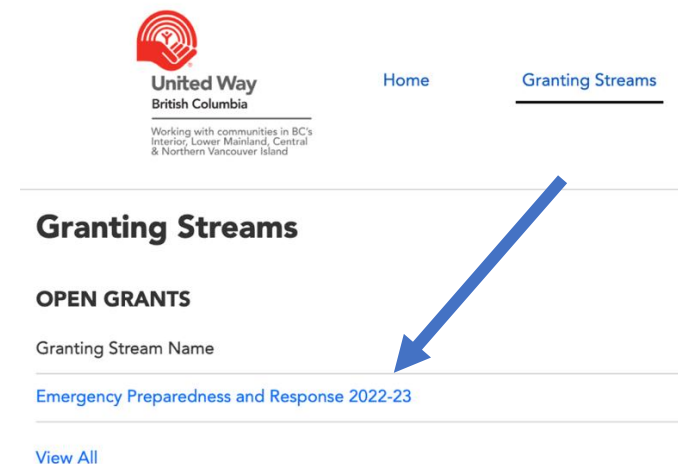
United Way
British Columbia

Working with communities in BC's Interior, Lower Mainland, Central & Northern Vancouver Island

Home

Granting Streams

Granting Streams

OPEN GRANTS

Granting Stream Name

Emergency Preparedness and Response 2022-23

View All